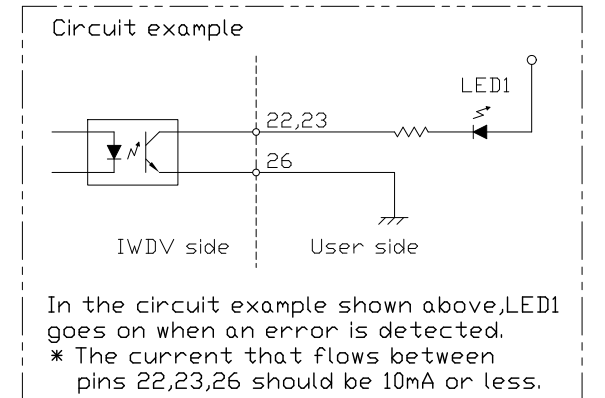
Circuit example

LED1

22,23

26

IWDV side

User side

In the circuit example shown above,LED1 goes on when an error is detected.
* The current that flows between pins 22,23,26 should be 10mA or less.